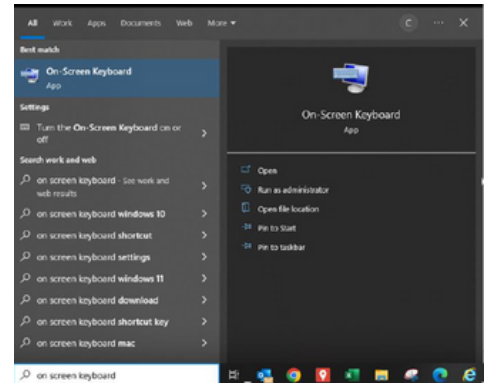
All Work Apps Documents Web More ▾ C ··· ✕

Best match

On-Screen Keyboard
App

Settings

Turn the On-Screen Keyboard on or off

Search work and web

on screen keyboard - See work and web results

on screen keyboard windows 10

on screen keyboard shortcut

on screen keyboard settings

on screen keyboard windows 11

on screen keyboard download

on screen keyboard shortcut key

on screen keyboard mac

On-Screen Keyboard
App

Open

Run as administrator

Open file location

Pin to Start

Pin to taskbar

on screen keyboard